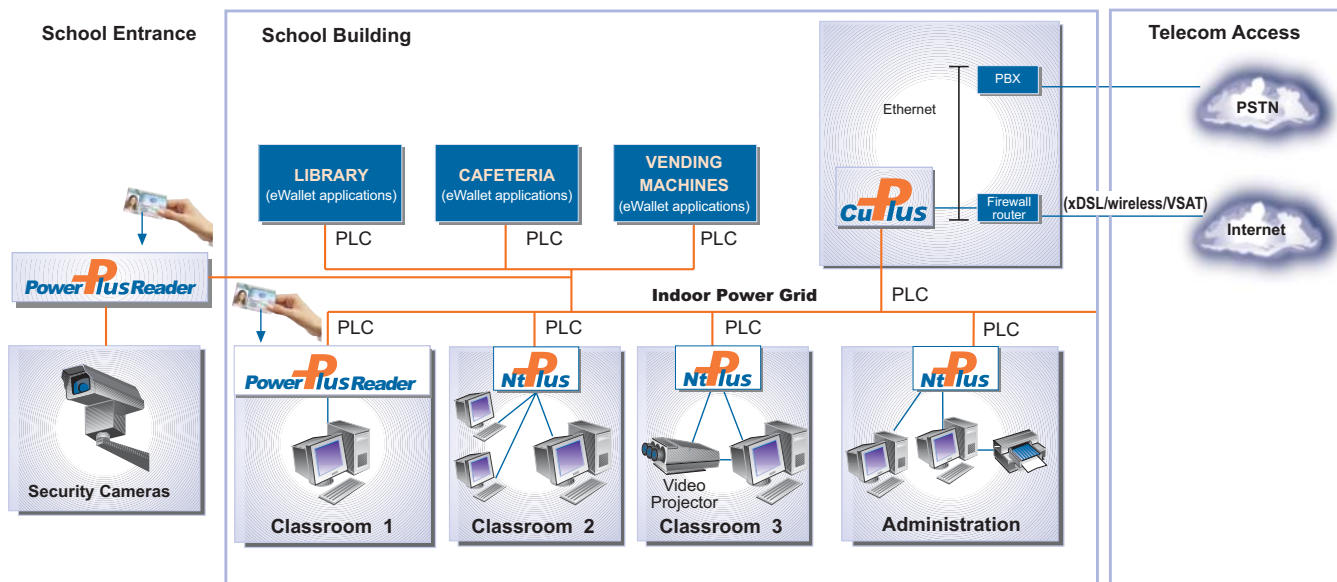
School Entrance

School Building

Telecom Access

Ethernet

PBX

PSTN

CuPlus

Firewall router

(xDSL/wireless/VSAT)

Internet

LIBRARY (eWallet applications)

CAFETERIA (eWallet applications)

VENDING MACHINES (eWallet applications)

PLC

PLC

PLC

PowerPlusReader

Indoor Power Grid

PLC

PLC

PLC

PLC

PLC

PowerPlusReader

NtPlus

NtPlus

NtPlus

Security Cameras

Classroom 1

Classroom 2

Video Projector

Classroom 3

Administration